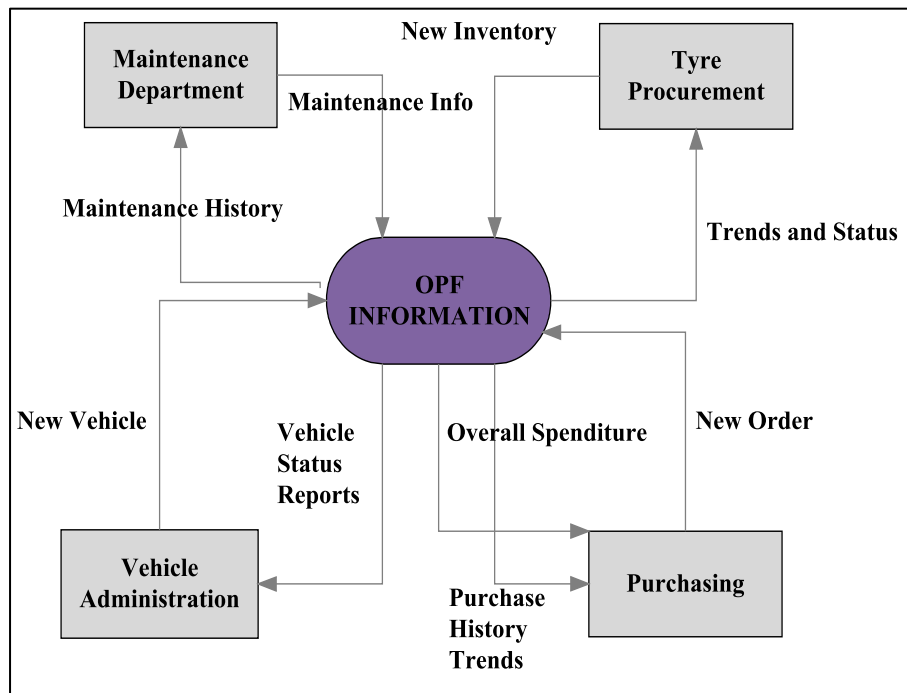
Maintenance Department

New Inventory

Tyre Procurement

Maintenance Info

Maintenance History

Trends and Status

OPF INFORMATION

New Vehicle

Vehicle Status Reports

Overall Spenditure

New Order

Vehicle Administration

Purchasing

Purchase History Trends